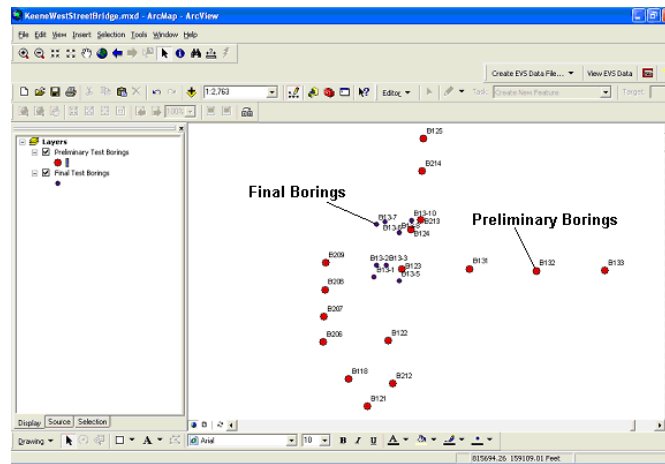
KeeneWestStreetBridge.mxd - ArcMap - ArcView

File Edit View Insert Selection Tools Window Help

Create EVS Data File... View EVS Data

1:2,763

Editor Task: Create New Feature Target:

Layers
Preliminary Test Borings
Final Test Borings

Display Source Selection

Final Borings

Preliminary Borings

B125
B214
B13-7
B13-10
B13-6
B213
B124
B209
B13-2
B13-3
B13-1
B123
B13-5
B131
B132
B133
B208
B207
B206
B122
B118
B212
B121

Drawing
Arial
10
B I U A

815694.26 159109.01 Feet